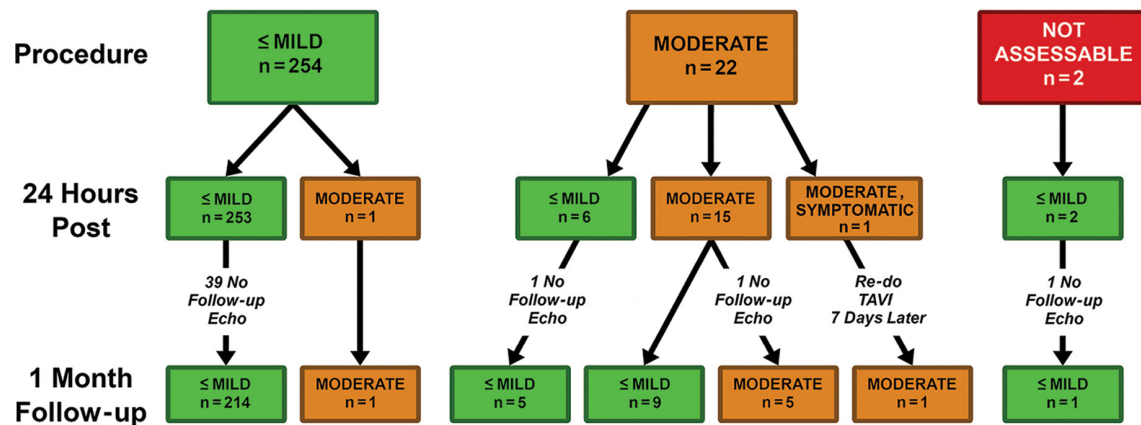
Procedure

≤ MILD
n = 254

MODERATE
n = 22

NOT ASSESSABLE
n = 2

24 Hours Post

≤ MILD
n = 253

MODERATE
n = 1

≤ MILD
n = 6

MODERATE
n = 15

MODERATE, SYMPTOMATIC
n = 1

≤ MILD
n = 2

39 No Follow-up Echo

1 No Follow-up Echo

1 No Follow-up Echo

Re-do TAVI 7 Days Later

1 No Follow-up Echo

1 Month Follow-up

≤ MILD
n = 214

MODERATE
n = 1

≤ MILD
n = 5

≤ MILD
n = 9

MODERATE
n = 5

MODERATE
n = 1

≤ MILD
n = 1